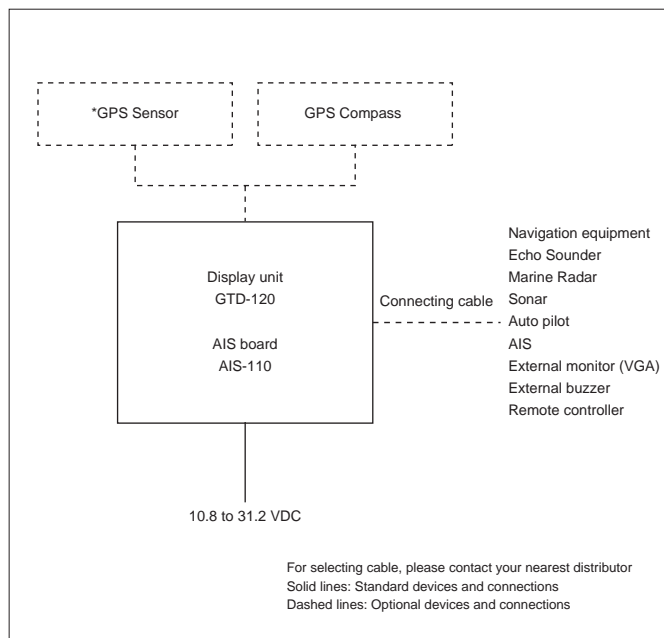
*GPS Sensor

GPS Compass

Display unit
GTD-120

AIS board
AIS-110

Connecting cable

Navigation equipment
Echo Sounder
Marine Radar
Sonar
Auto pilot
AIS
External monitor (VGA)
External buzzer
Remote controller

10.8 to 31.2 VDC

For selecting cable, please contact your nearest distributor
Solid lines: Standard devices and connections
Dashed lines: Optional devices and connections